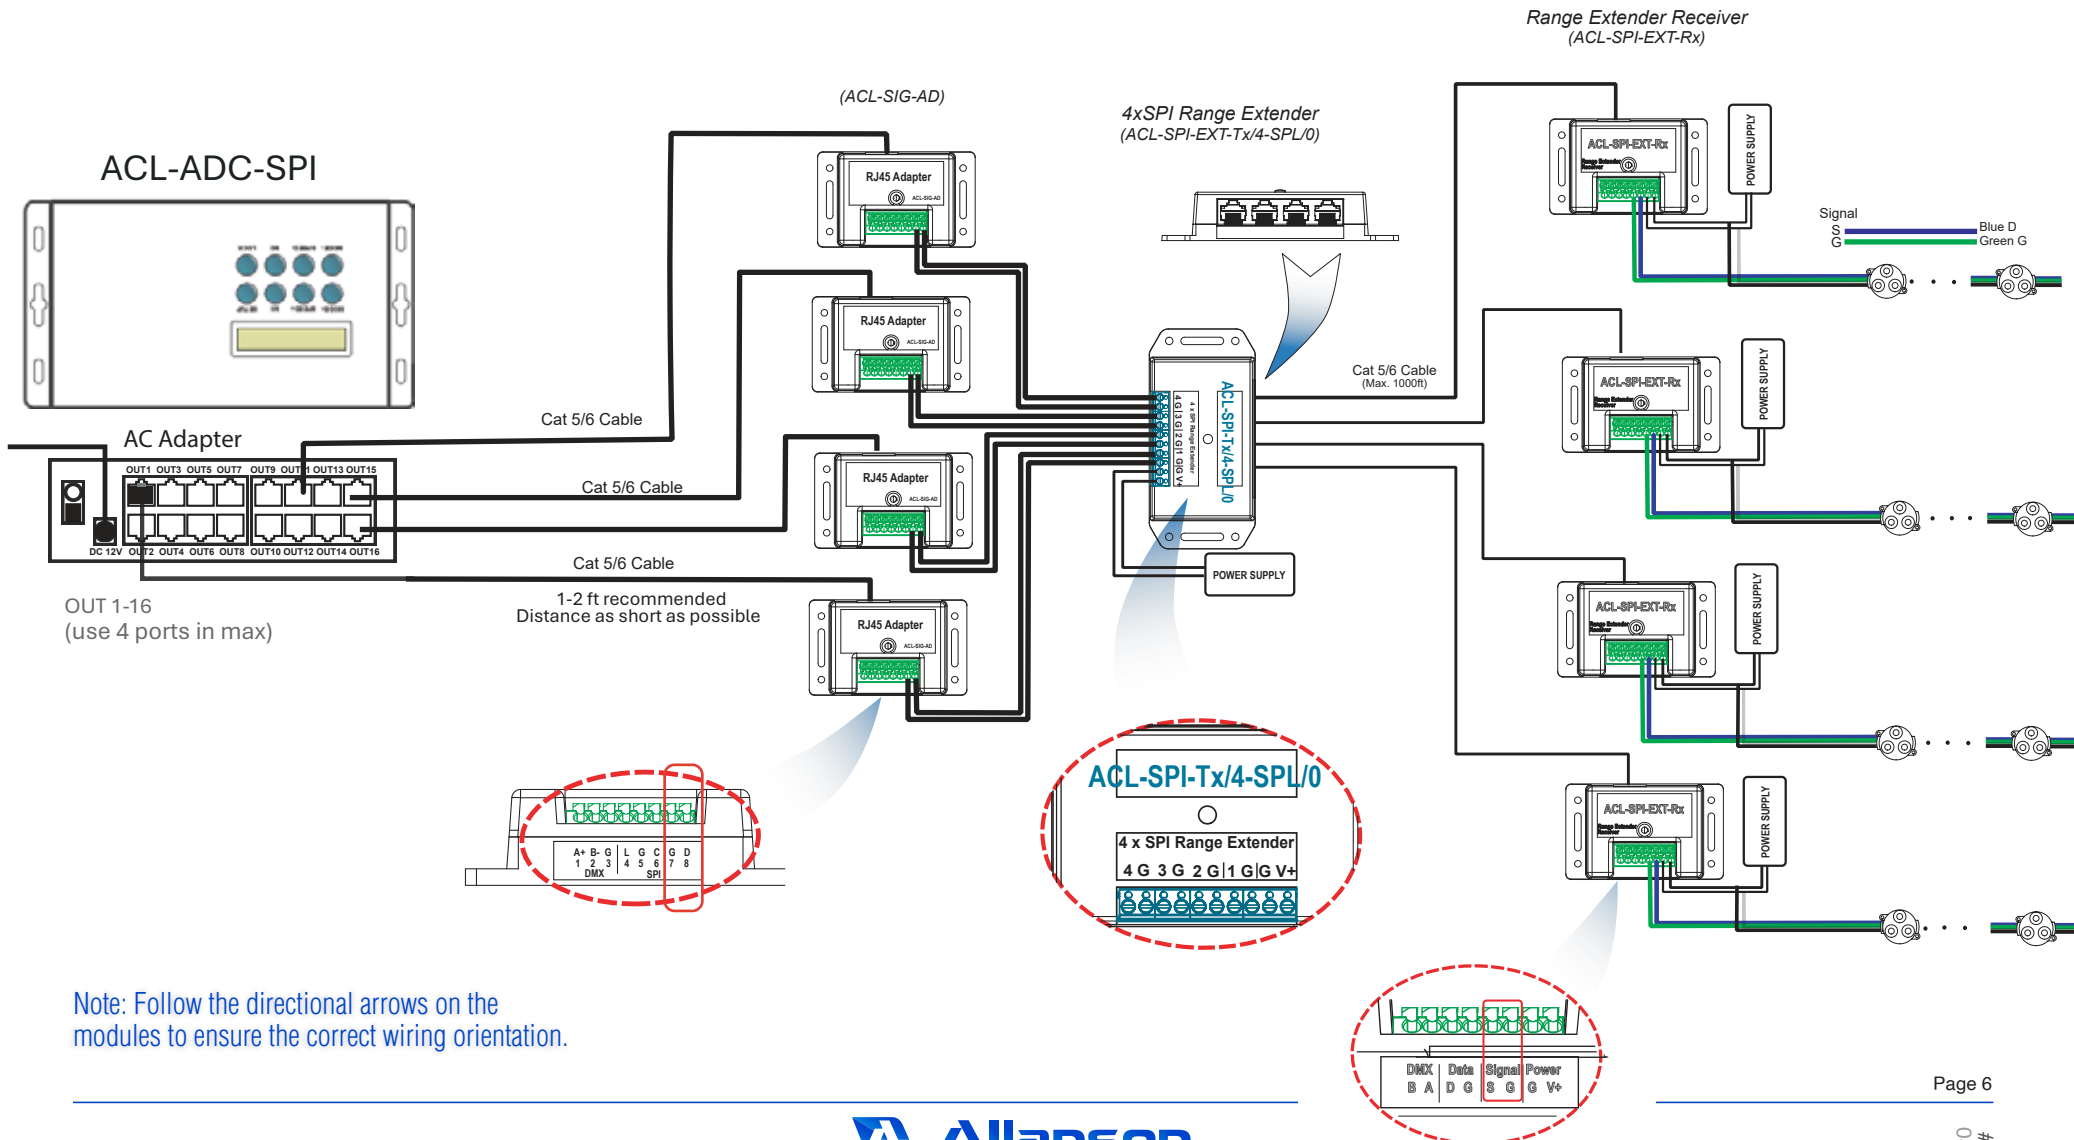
Range Extender Receiver
(ACL-SPI-EXT-Rx)

(ACL-SIG-AD)

4xSPI Range Extender
(ACL-SPI-EXT-Tx/4-SPL/0)

ACL-ADC-SPI

RJ45 Adapter
ACL-SIG-AD

ACL-SPI-EXT-Rx
POWER SUPPLY

Signal
S
G
Blue D
Green G

Cat 5/6 Cable

Cat 5/6 Cable
(Max. 1000ft)

AC Adapter

OUT1 OUT3 OUT5 OUT7 OUT9 OUT11 OUT13 OUT15
DC 12V OUT2 OUT4 OUT6 OUT8 OUT10 OUT12 OUT14 OUT16

Cat 5/6 Cable

ACL-SPI-Tx/4-SPL/0

POWER SUPPLY

Cat 5/6 Cable

OUT 1-16
(use 4 ports in max)

1-2 ft recommended
Distance as short as possible

A+ B- G L G C G D
1 2 3 4 5 6 7 8
DMX SPI

ACL-SPI-Tx/4-SPL/0
4 x SPI Range Extender
4 G 3 G 2 G 1 G G V+

Note: Follow the directional arrows on the modules to ensure the correct wiring orientation.

DMX Data Signal Power
B A D G S G G V+

Page 6